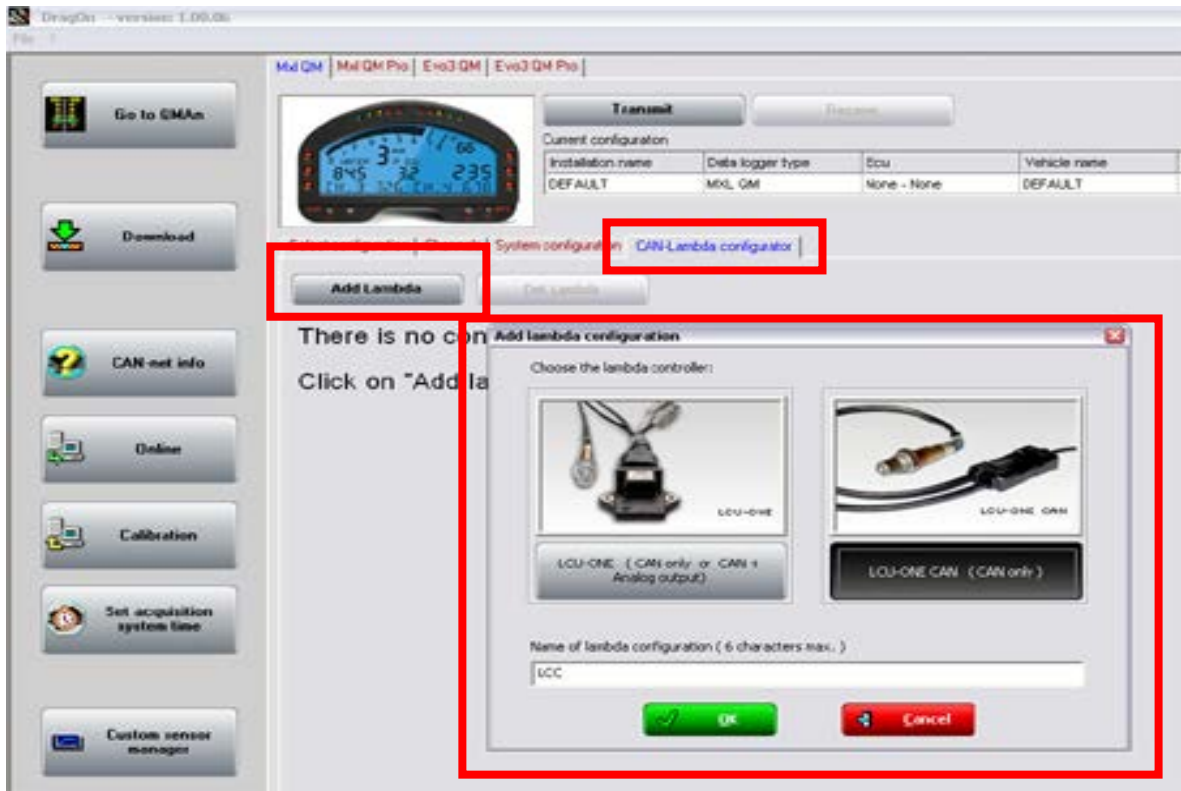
DragOn - version: 1.00.06
File ?

Go to GMAn

Download

CAN-net info

Online

Calibration

Set acquisition system time

Custom sensor manager

Mxl QM | Mxl QM Pro | Evo3 QM | Evo3 QM Pro

Transmit
Receive

Current configuration

| Installation name | Data logger type | Ecu | Vehicle name |
|---|---|---|---|
| DEFAULT | MXL QM | None - None | DEFAULT |

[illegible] | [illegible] | System configuration | CAN-Lambda configurator

Add Lambda
Del Lambda

There is no con

Click on "Add la

Add lambda configuration

Choose the lambda controller:

LCU-ONE
LCU-ONE ( CAN only or CAN + Analog output)

LCU-ONE CAN
LCU-ONE CAN ( CAN only )

Name of lambda configuration ( 6 characters max. )

LCC

OK
Cancel